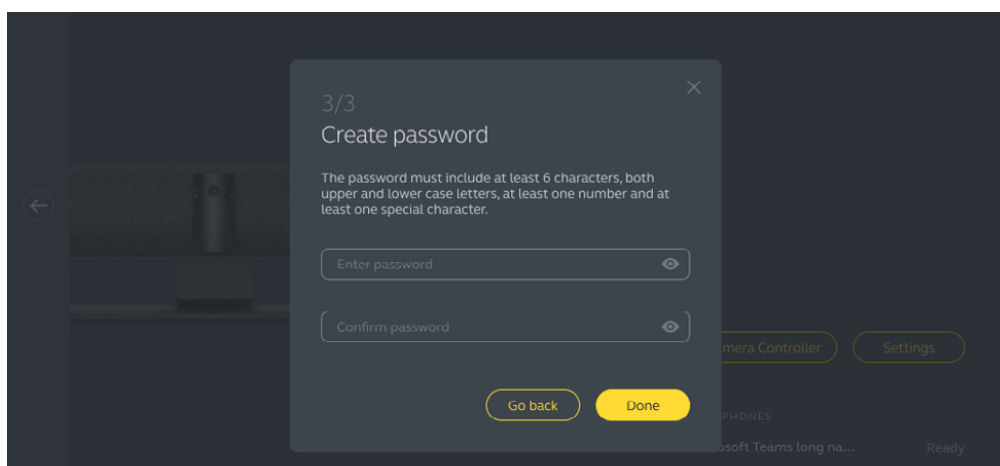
3/3
Create password

The password must include at least 6 characters, both upper and lower case letters, at least one number and at least one special character.

Enter password

Confirm password

Go back
Done

mera Controller
Settings
PHONES
osoft Teams long na...
Ready